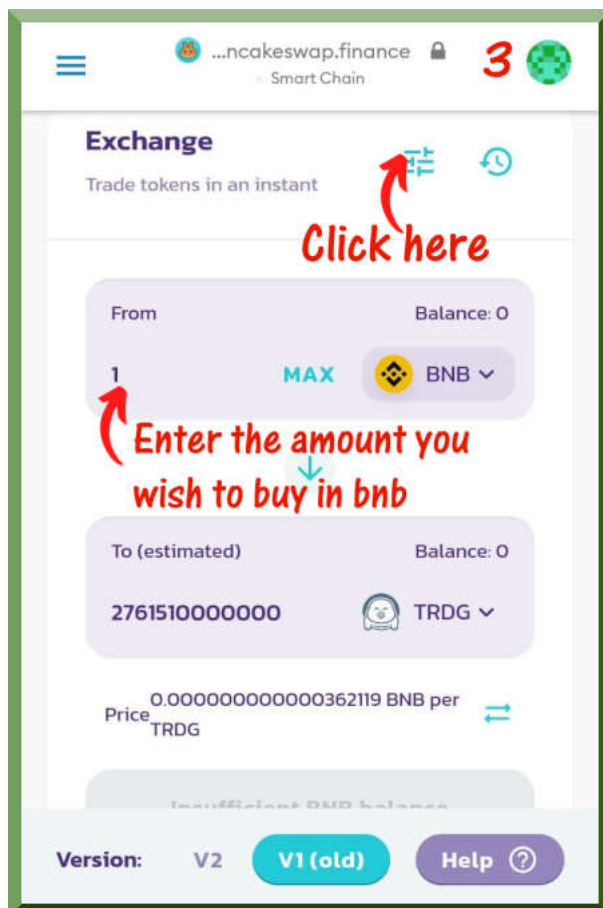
...ncakeswap.finance
Smart Chain

3

Exchange
Trade tokens in an instant

Click here

From
Balance: 0
1
MAX
BNB

Enter the amount you wish to buy in bnb

To (estimated)
Balance: 0
2761510000000
TRDG

Price 0.000000000000362119 BNB per TRDG

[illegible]

Version: V2 V1 (old) Help